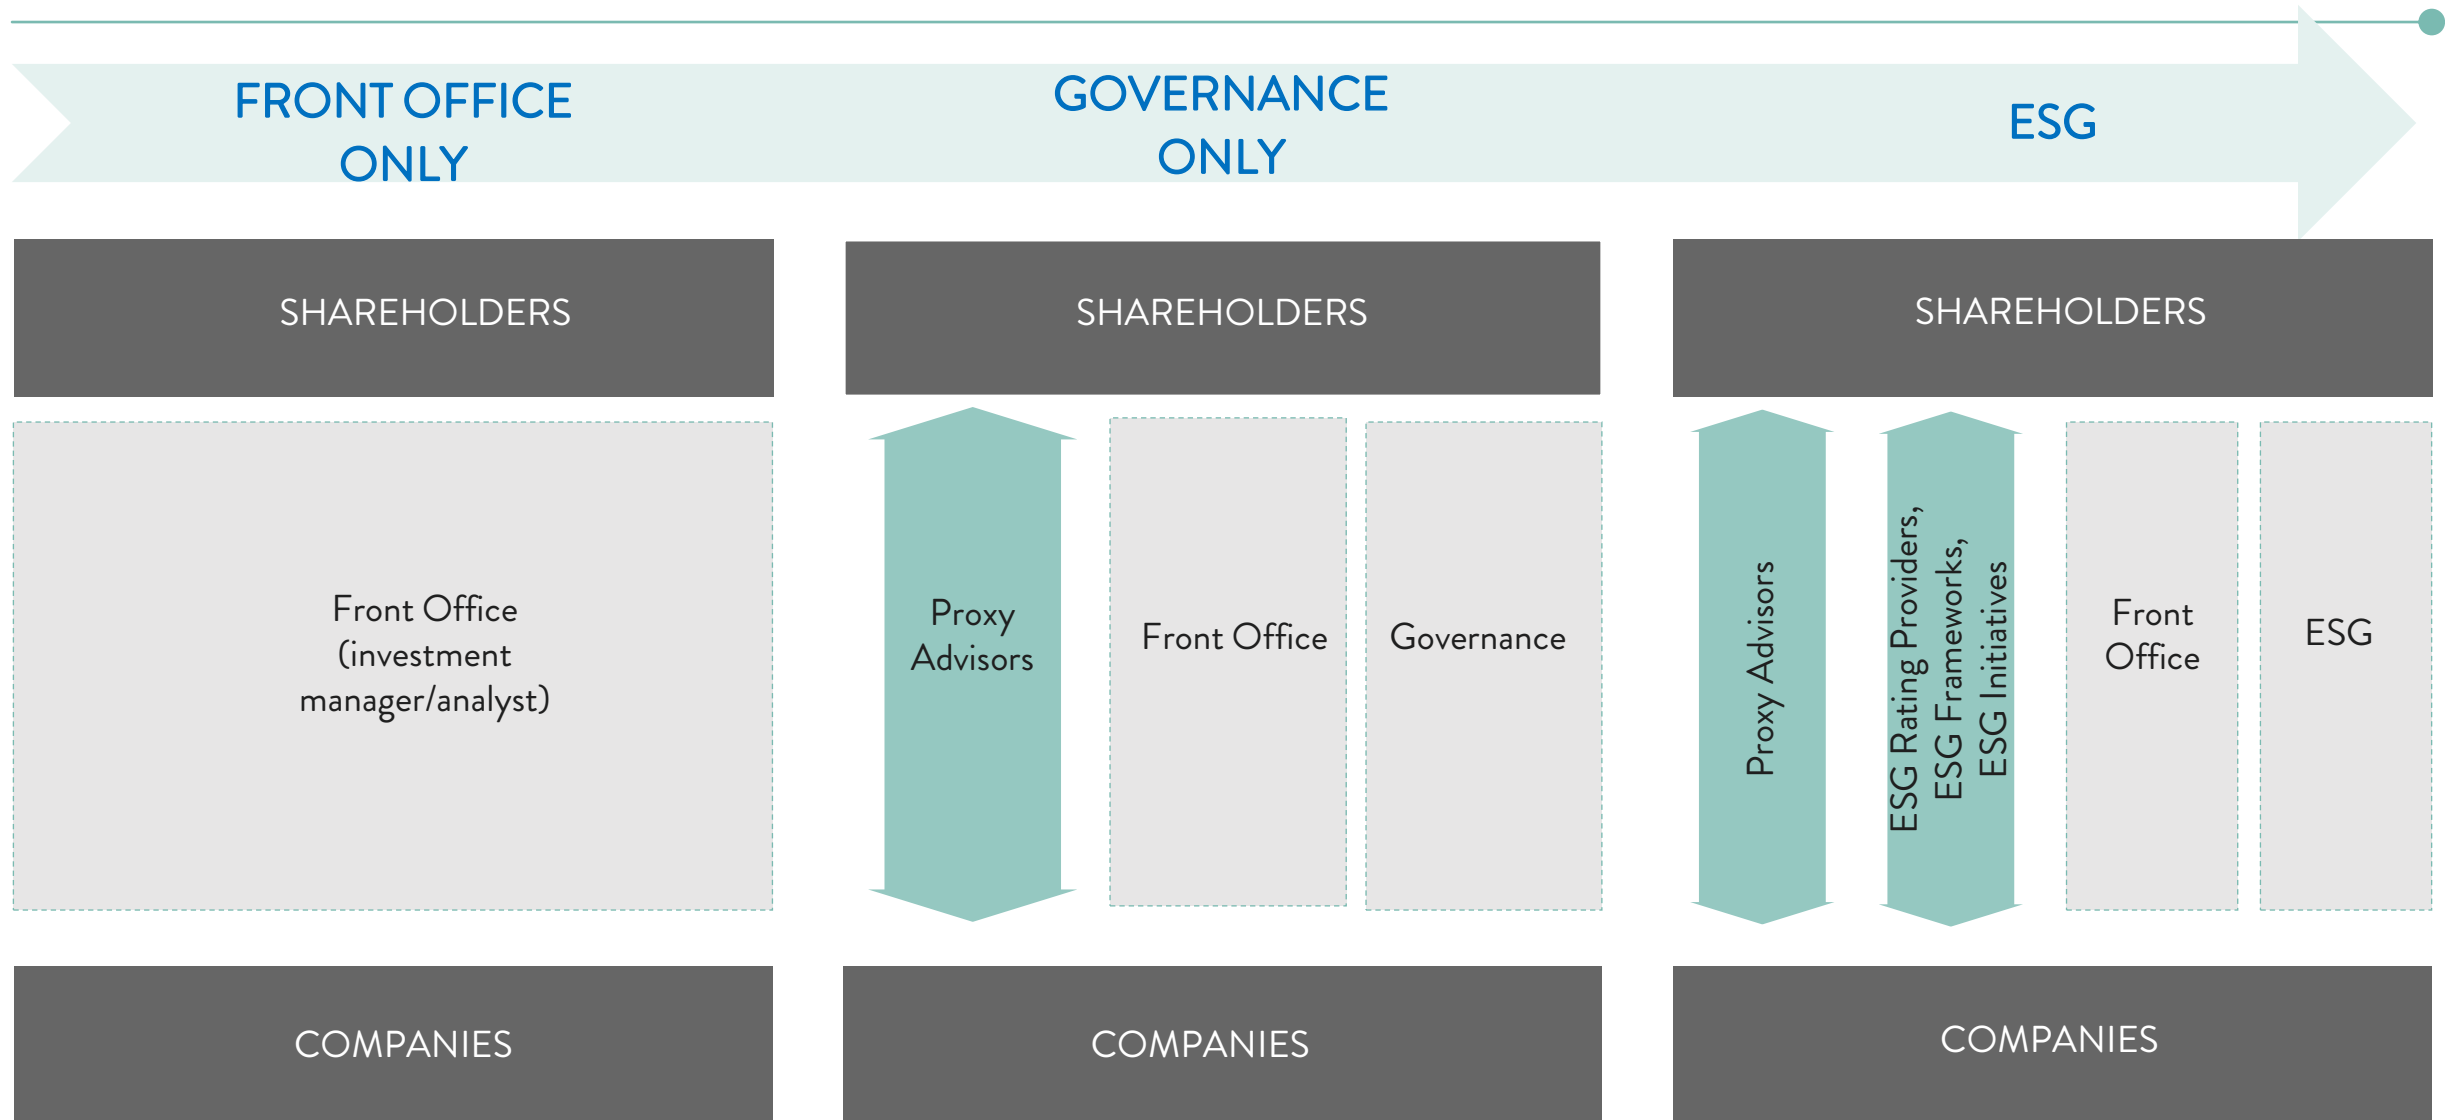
FRONT OFFICE ONLY

GOVERNANCE ONLY

ESG

SHAREHOLDERS

Front Office (investment manager/analyst)

COMPANIES

SHAREHOLDERS

Proxy Advisors

Front Office

Governance

COMPANIES

SHAREHOLDERS

Proxy Advisors

ESG Rating Providers, ESG Frameworks, ESG Initiatives

Front Office

ESG

COMPANIES